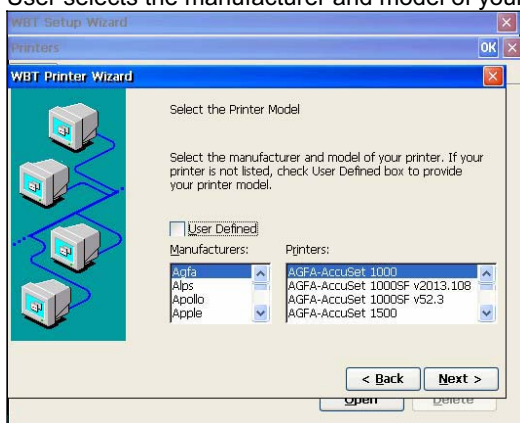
User selects the manufacturer and model of your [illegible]

WBT Setup Wizard

Printers

OK

WBT Printer Wizard

Select the Printer Model

Select the manufacturer and model of your printer. If your printer is not listed, check User Defined box to provide your printer model.

User Defined

Manufacturers:

Agfa
Alps
Apollo
Apple

Printers:

AGFA-AccuSet 1000
AGFA-AccuSet 1000SF v2013.108
AGFA-AccuSet 1000SF v52.3
AGFA-AccuSet 1500

< Back

Next >

Open

Delete